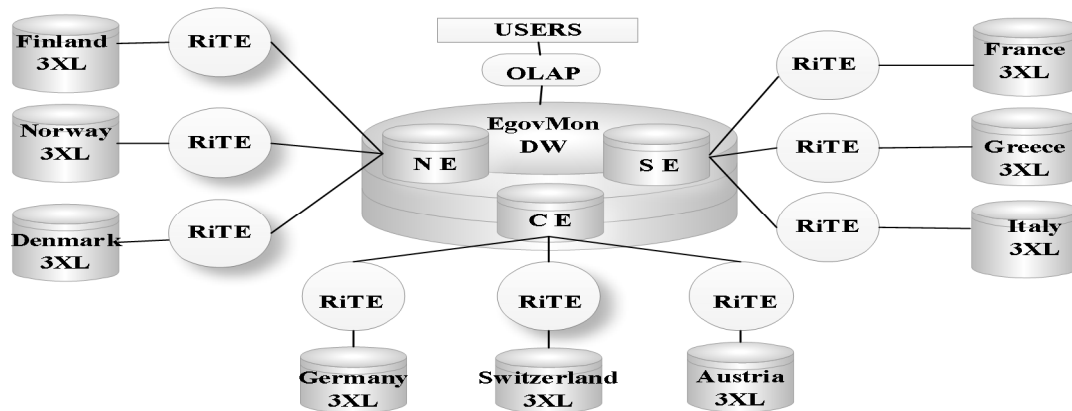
USERS

OLAP

EgovMon DW

N E

S E

C E

Finland 3XL

RiTE

Norway 3XL

RiTE

Denmark 3XL

RiTE

RiTE

France 3XL

RiTE

Greece 3XL

RiTE

Italy 3XL

RiTE

RiTE

RiTE

Germany 3XL

Switzerland 3XL

Austria 3XL